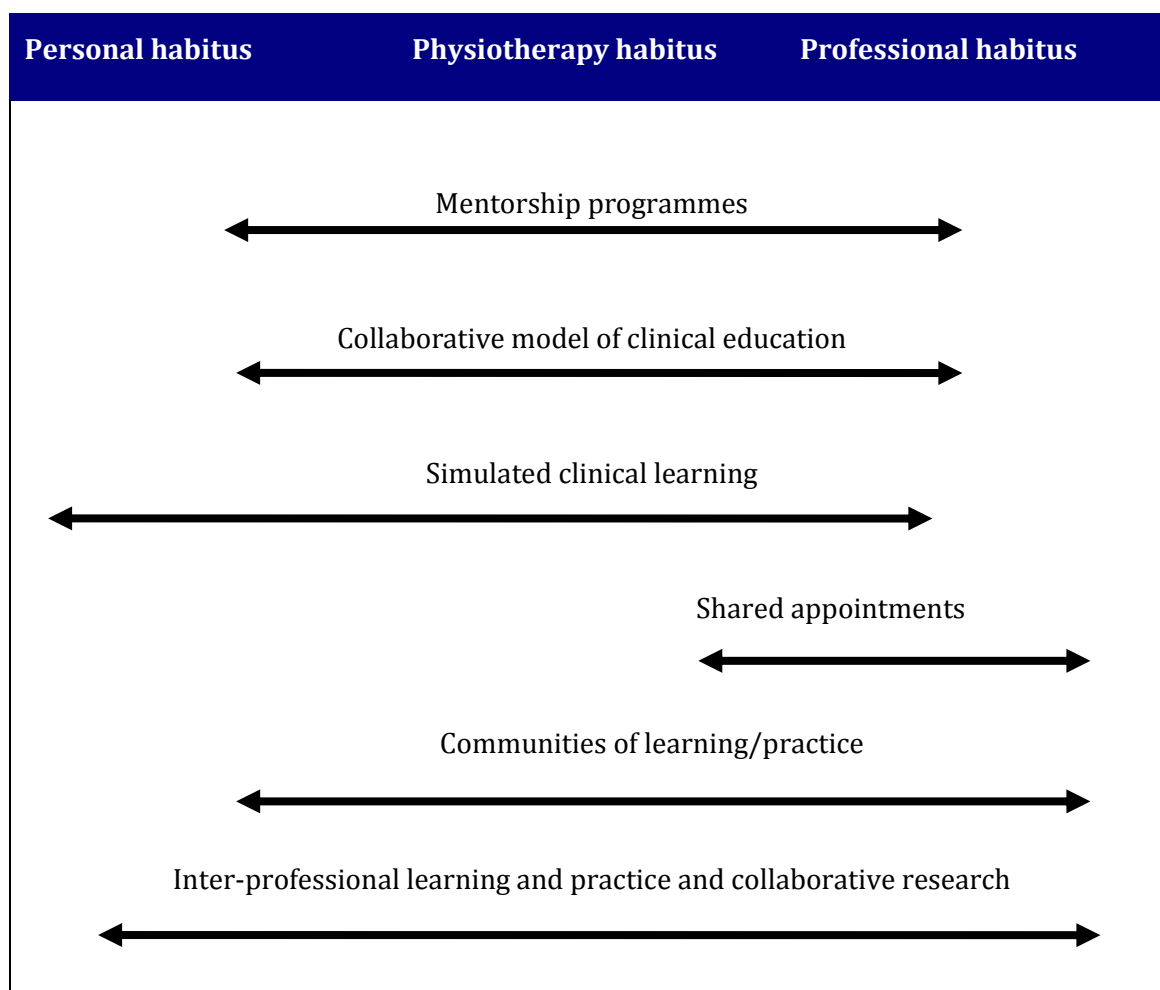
Personal habitus Physiotherapy habitus Professional habitus

Mentorship programmes

Collaborative model of clinical education

Simulated clinical learning

Shared appointments

Communities of learning/practice

Inter-professional learning and practice and collaborative research